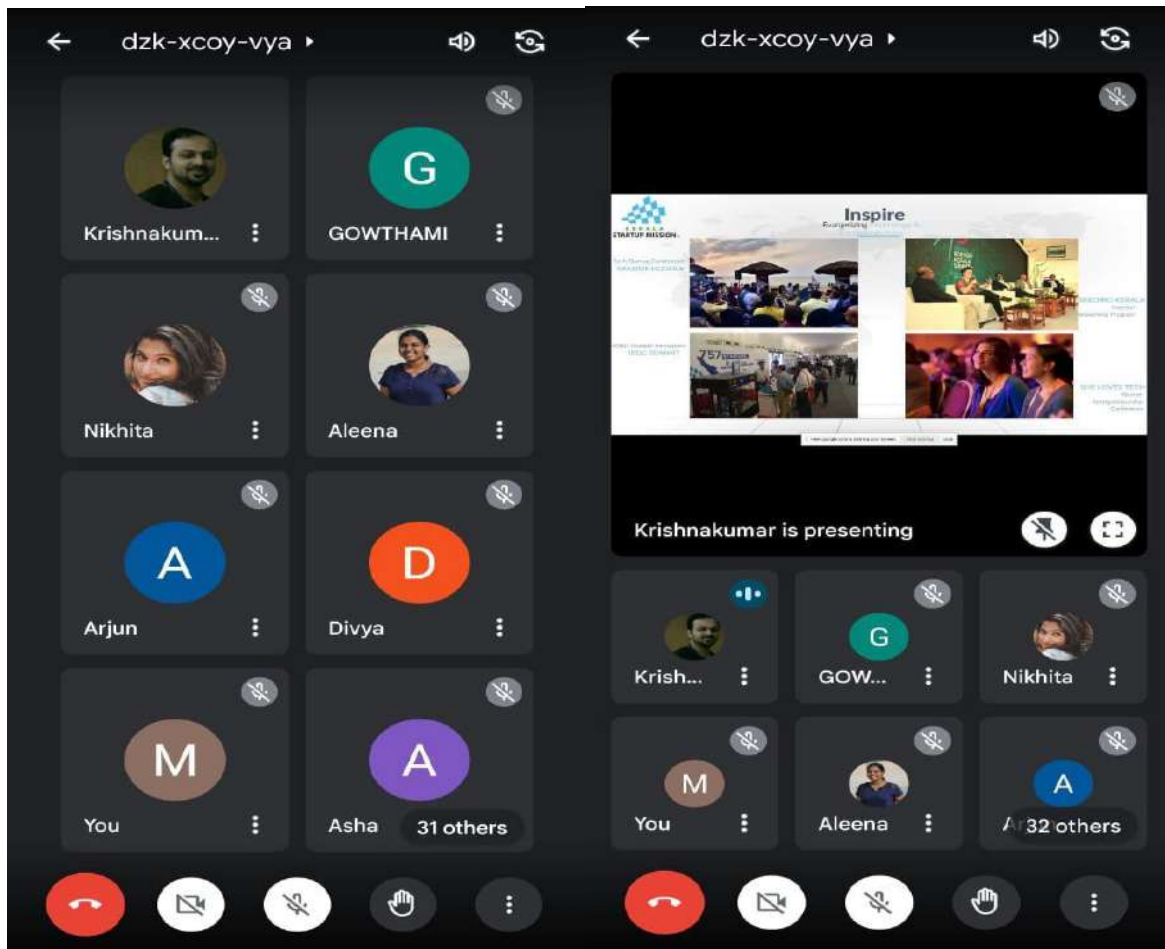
dzk-xcoy-vya

G

Krishnakum...

GOWTHAMI

Nikhita

Aleena

A

D

Arjun

Divya

M

A

You

Asha

31 others

dzk-xcoy-vya

KERALA STARTUP MISSION

Inspire

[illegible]

Krishnakumar is presenting

G

Krish...

GOW...

Nikhita

M

A

You

Aleena

A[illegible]

32 others